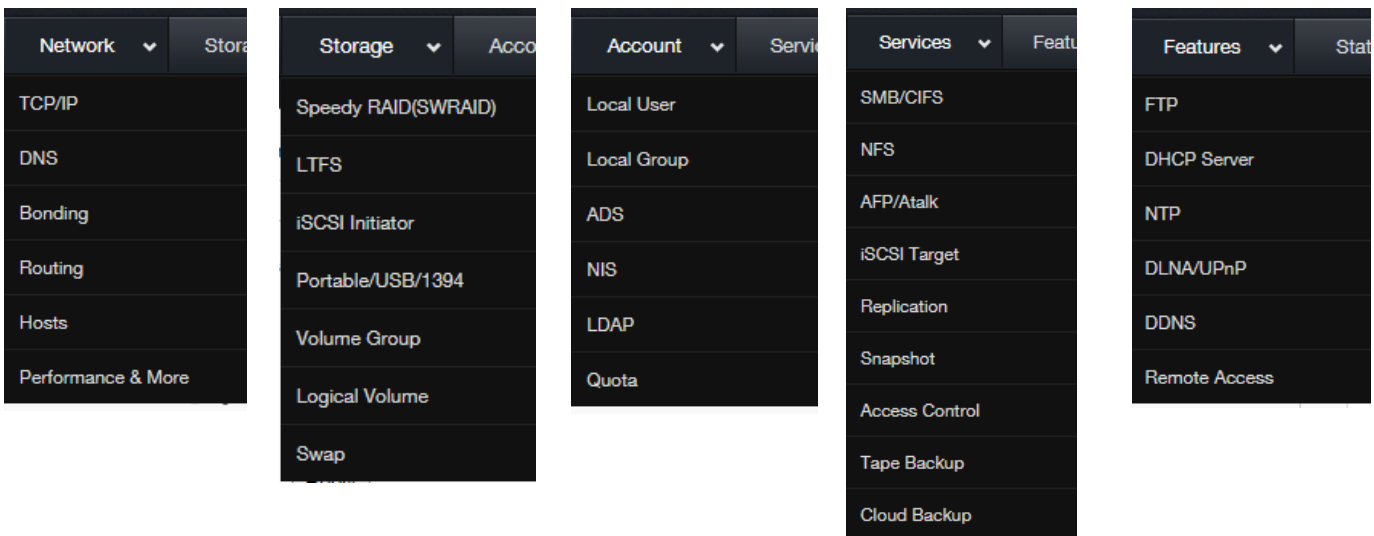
Network Stora

TCP/IP
DNS
Bonding
Routing
Hosts
Performance & More

Storage Acco

Speedy RAID(SWRAID)
LTFS
iSCSI Initiator
Portable/USB/1394
Volume Group
Logical Volume
Swap

Account Servic

Local User
Local Group
ADS
NIS
LDAP
Quota

Services Featu

SMB/CIFS
NFS
AFP/Atalk
iSCSI Target
Replication
Snapshot
Access Control
Tape Backup
Cloud Backup

Features Stat

FTP
DHCP Server
NTP
DLNA/UPnP
DDNS
Remote Access